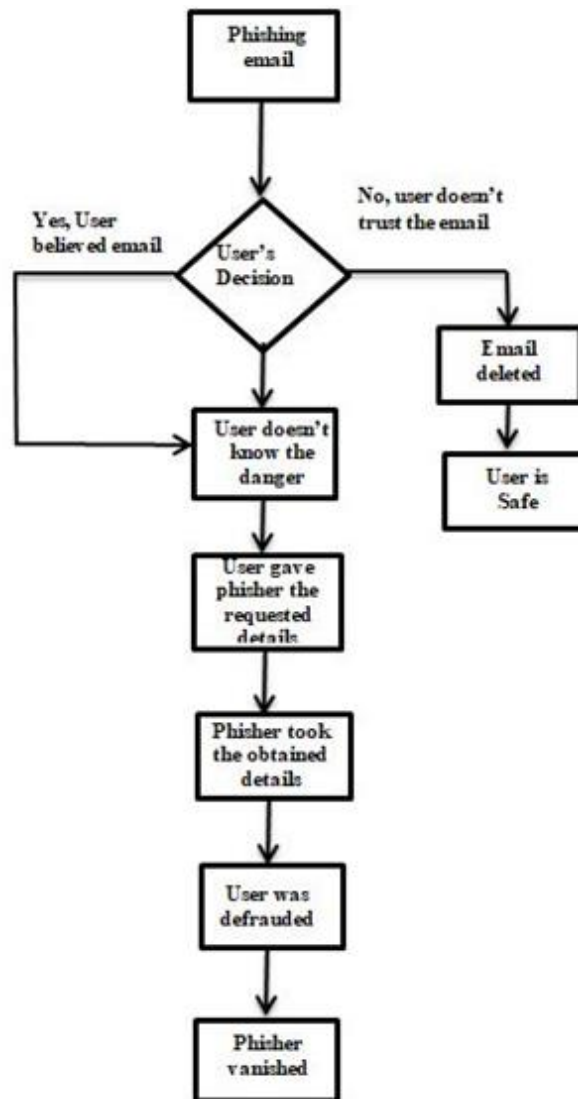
Phishing email

Yes, User believed email

User's Decision

No, user doesn't trust the email

Email deleted

User is Safe

User doesn't know the danger

User gave phisher the requested details

Phisher took the obtained details

User was defrauded

Phisher vanished